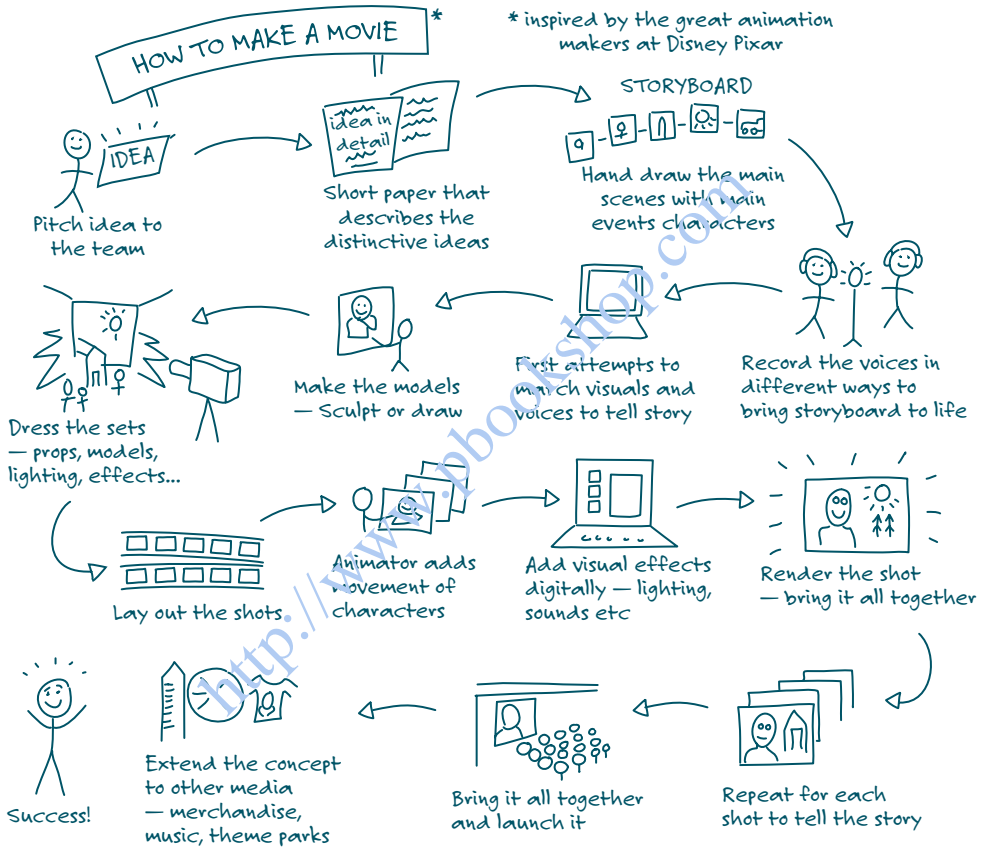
HOW TO MAKE A MOVIE*

* inspired by the great animation makers at Disney Pixar

IDEA

Pitch idea to the team

idea in detail

Short paper that describes the distinctive ideas

STORYBOARD

Hand draw the main scenes with main events characters

Record the voices in different ways to bring storyboard to life

First attempts to match visuals and voices to tell story

Make the models — Sculpt or draw

Dress the sets — props, models, lighting, effects...

Lay out the shots

Animator adds movement of characters

Add visual effects digitally — lighting, sounds etc

Render the shot — bring it all together

Repeat for each shot to tell the story

Bring it all together and launch it

Extend the concept to other media — merchandise, music, theme parks

Success!

http://www.pbookshop.com